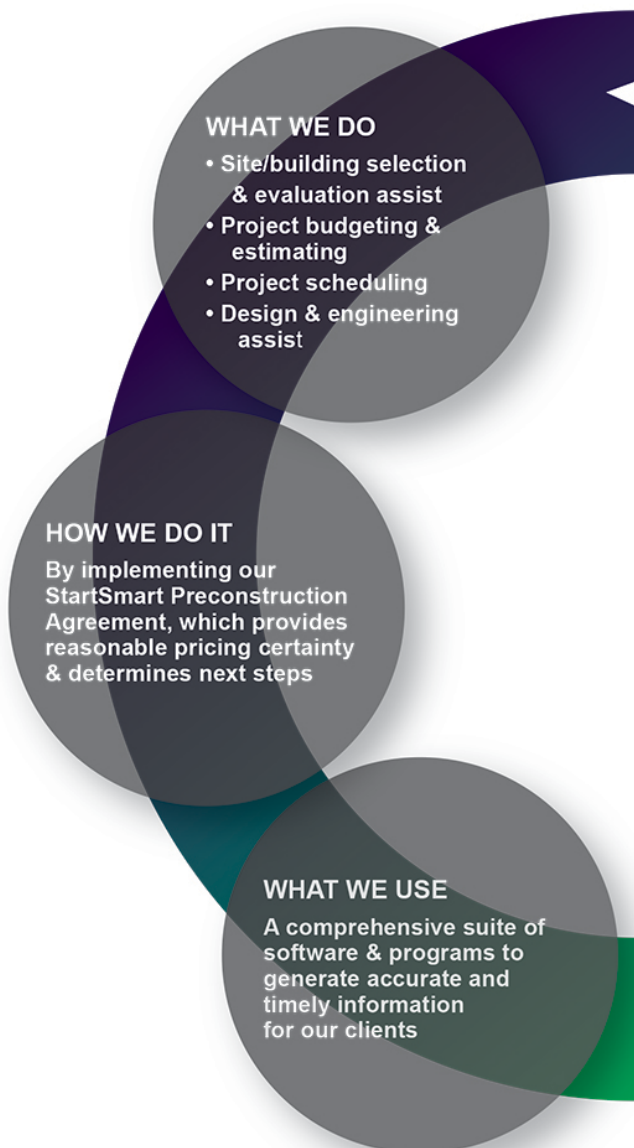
WHAT WE DO

• Site/building selection & evaluation assist
• Project budgeting & estimating
• Project scheduling
• Design & engineering assist

HOW WE DO IT

By implementing our StartSmart Preconstruction Agreement, which provides reasonable pricing certainty & determines next steps

WHAT WE USE

A comprehensive suite of software & programs to generate accurate and timely information for our clients